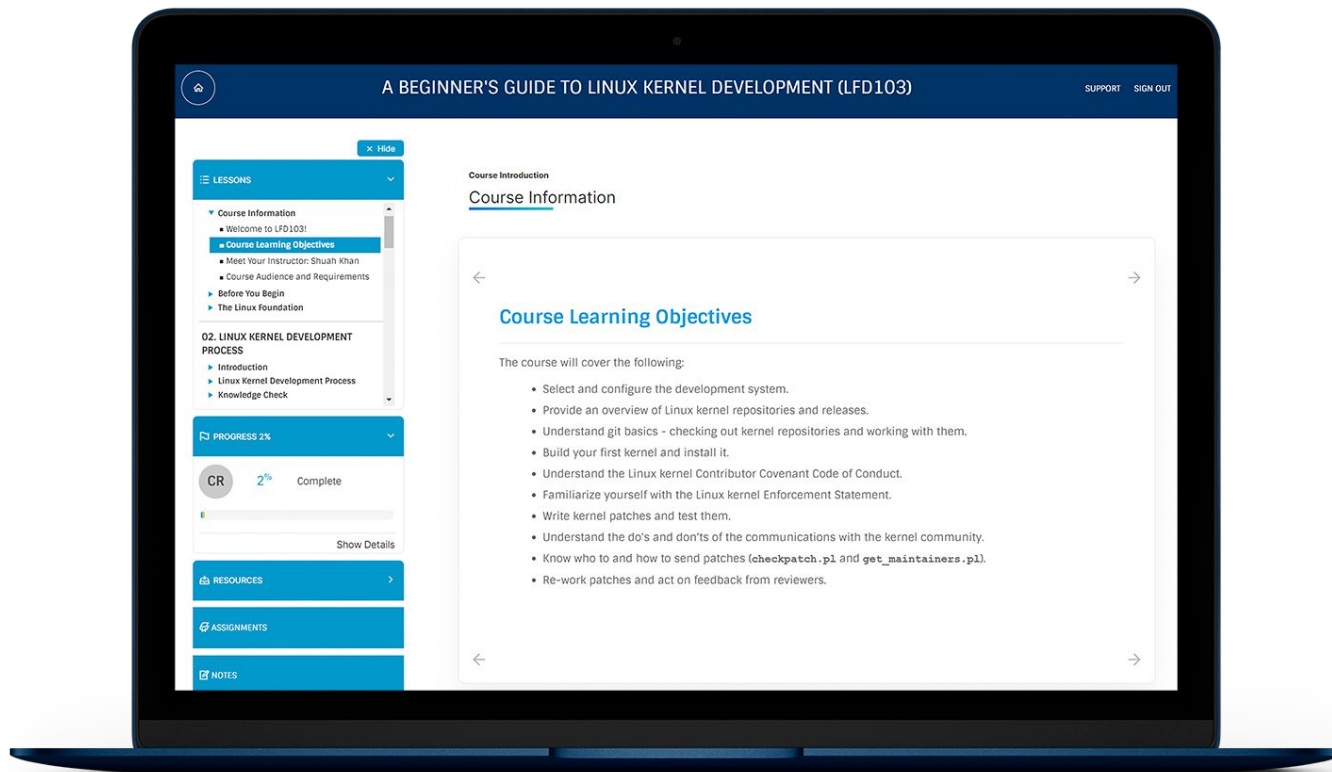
A BEGINNER'S GUIDE TO LINUX KERNEL DEVELOPMENT (LFD103)

SUPPORT SIGN OUT

× Hide

LESSONS

Course Information
Welcome to LFD103!
Course Learning Objectives
Meet Your Instructor: Shuah Khan
Course Audience and Requirements
Before You Begin
The Linux Foundation

02. LINUX KERNEL DEVELOPMENT PROCESS
Introduction
Linux Kernel Development Process
Knowledge Check

PROGRESS 2%

CR 2% Complete

Show Details

RESOURCES

ASSIGNMENTS

NOTES

Course Introduction
Course Information

Course Learning Objectives

The course will cover the following:

- Select and configure the development system.
- Provide an overview of Linux kernel repositories and releases.
- Understand git basics - checking out kernel repositories and working with them.
- Build your first kernel and install it.
- Understand the Linux kernel Contributor Covenant Code of Conduct.
- Familiarize yourself with the Linux kernel Enforcement Statement.
- Write kernel patches and test them.
- Understand the do's and don'ts of the communications with the kernel community.
- Know who to and how to send patches (checkpatch.pl and get_maintainers.pl).
- Re-work patches and act on feedback from reviewers.